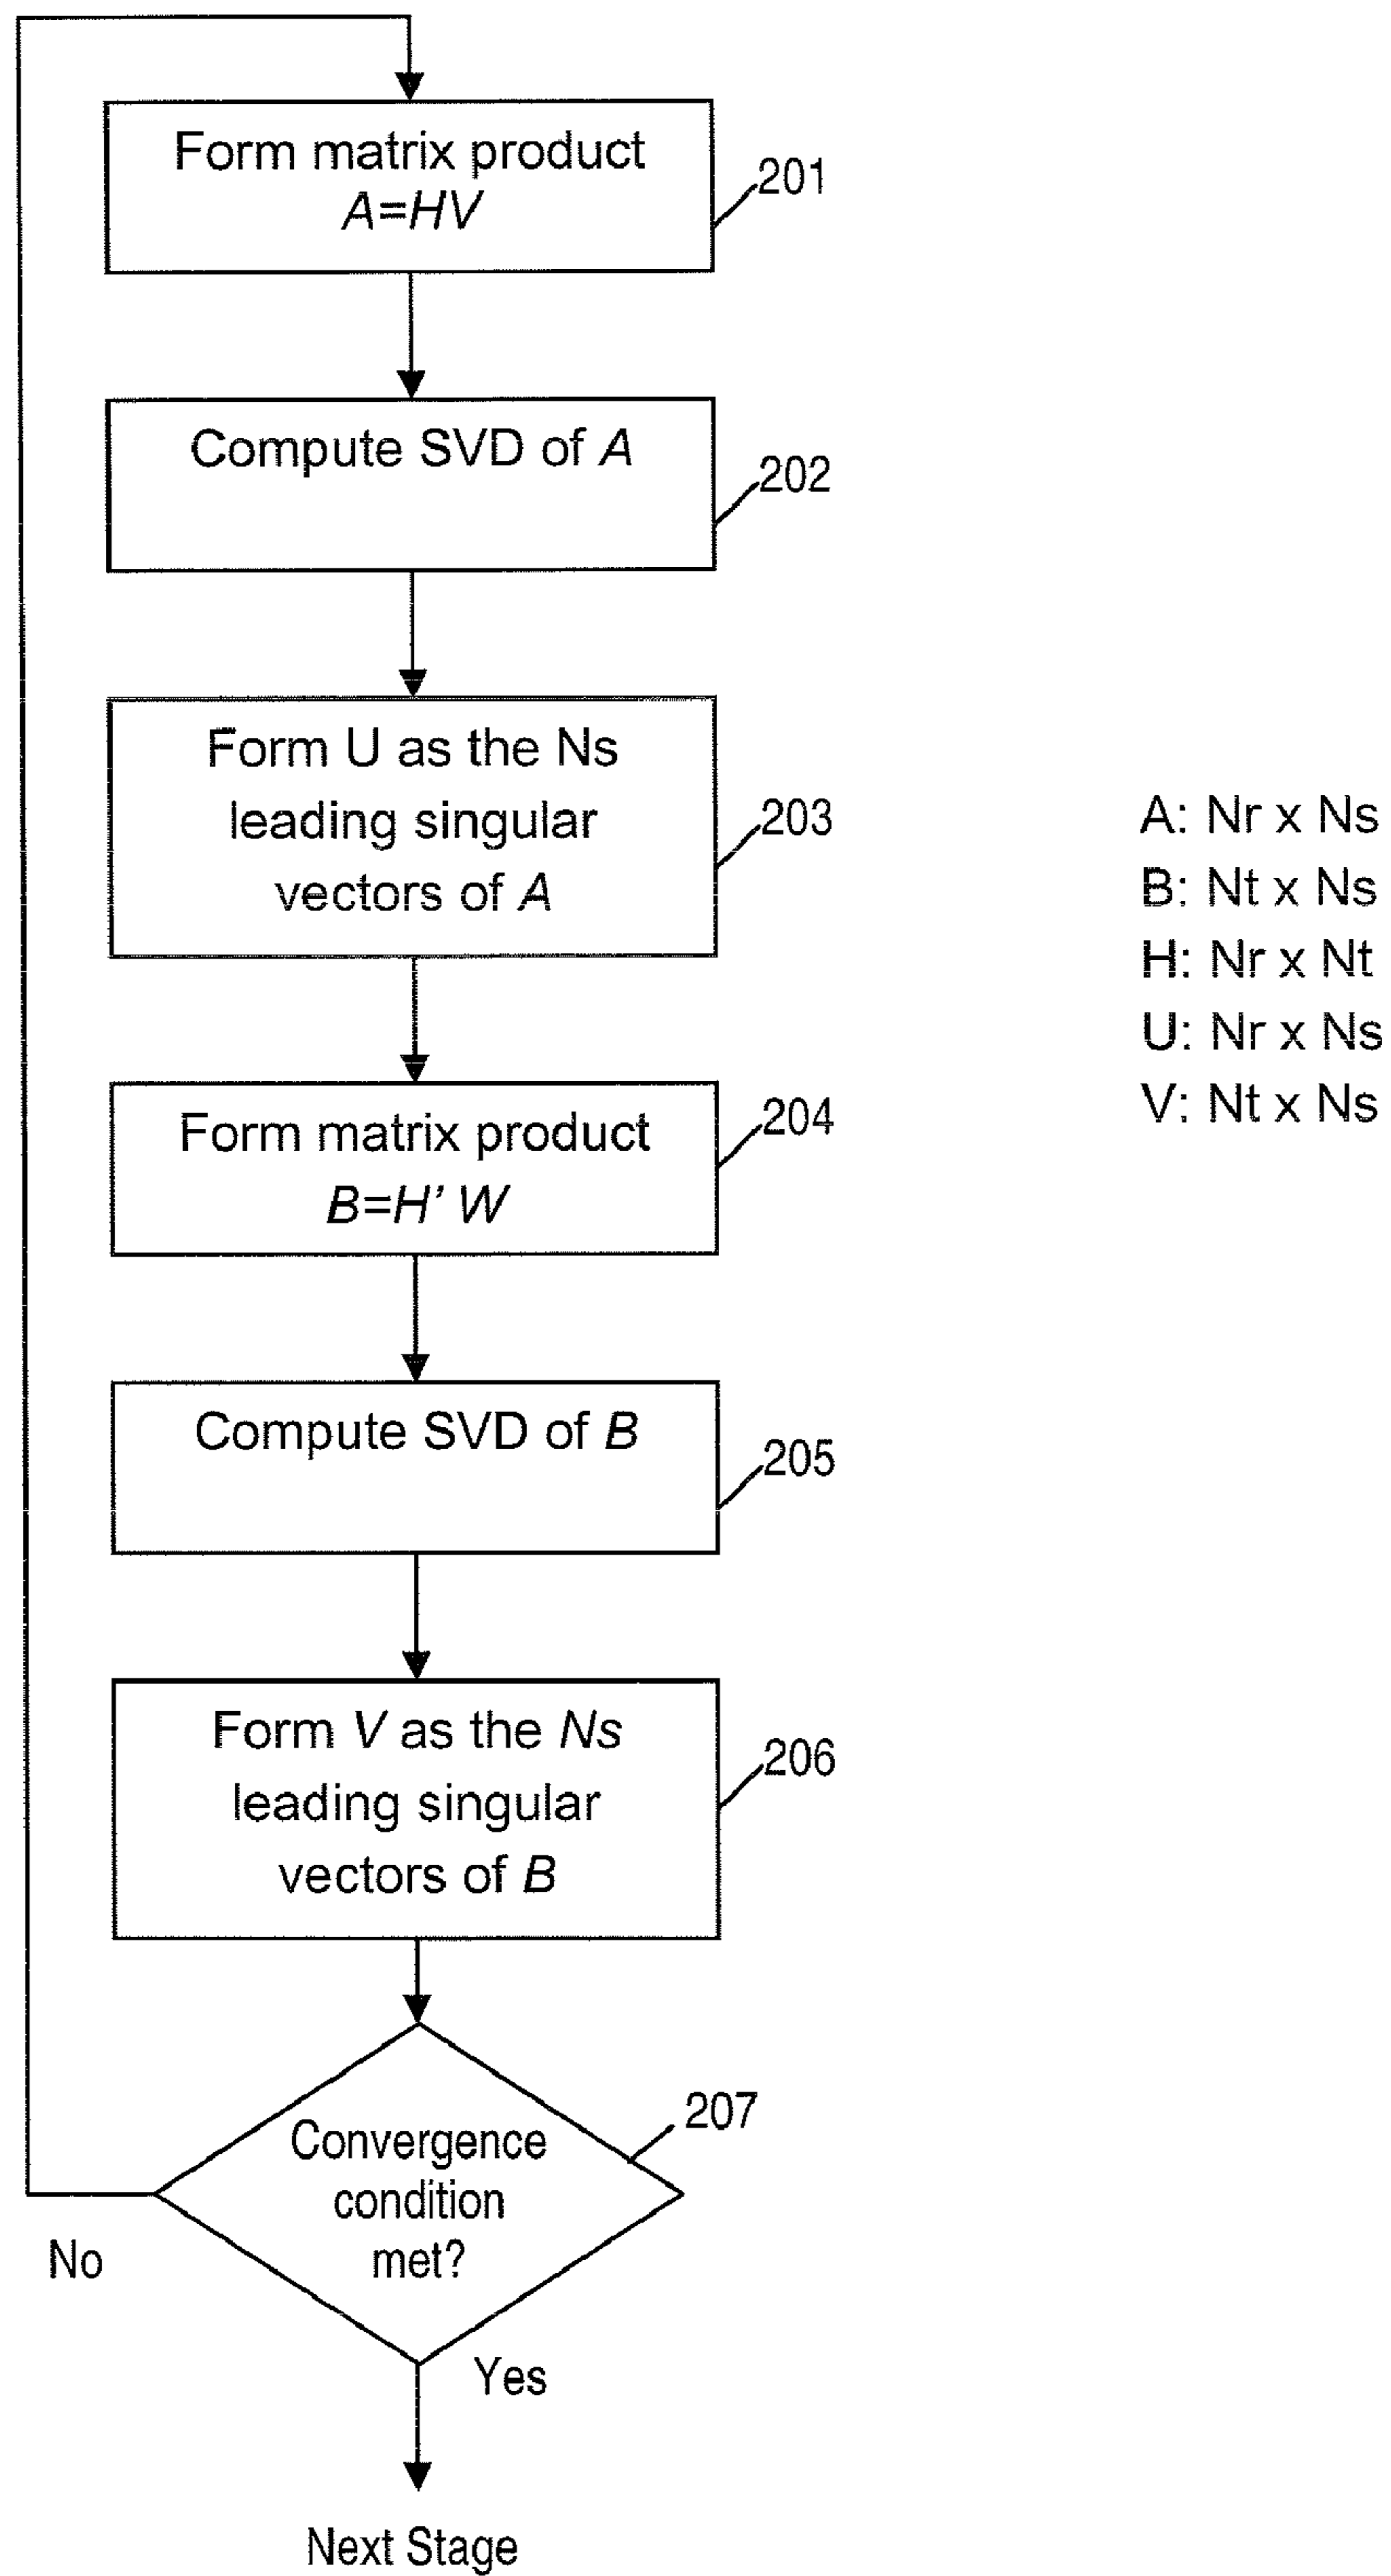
Form matrix product
$A=HV$

201

Compute SVD of $A$

202

Form U as the Ns leading singular vectors of $A$

203

Form matrix product
$B=H' W$

204

Compute SVD of $B$

205

Form $V$ as the $Ns$ leading singular vectors of $B$

206

Convergence condition met?

207

No

Yes

Next Stage

A: Nr x Ns
B: Nt x Ns
H: Nr x Nt
U: Nr x Ns
V: Nt x Ns